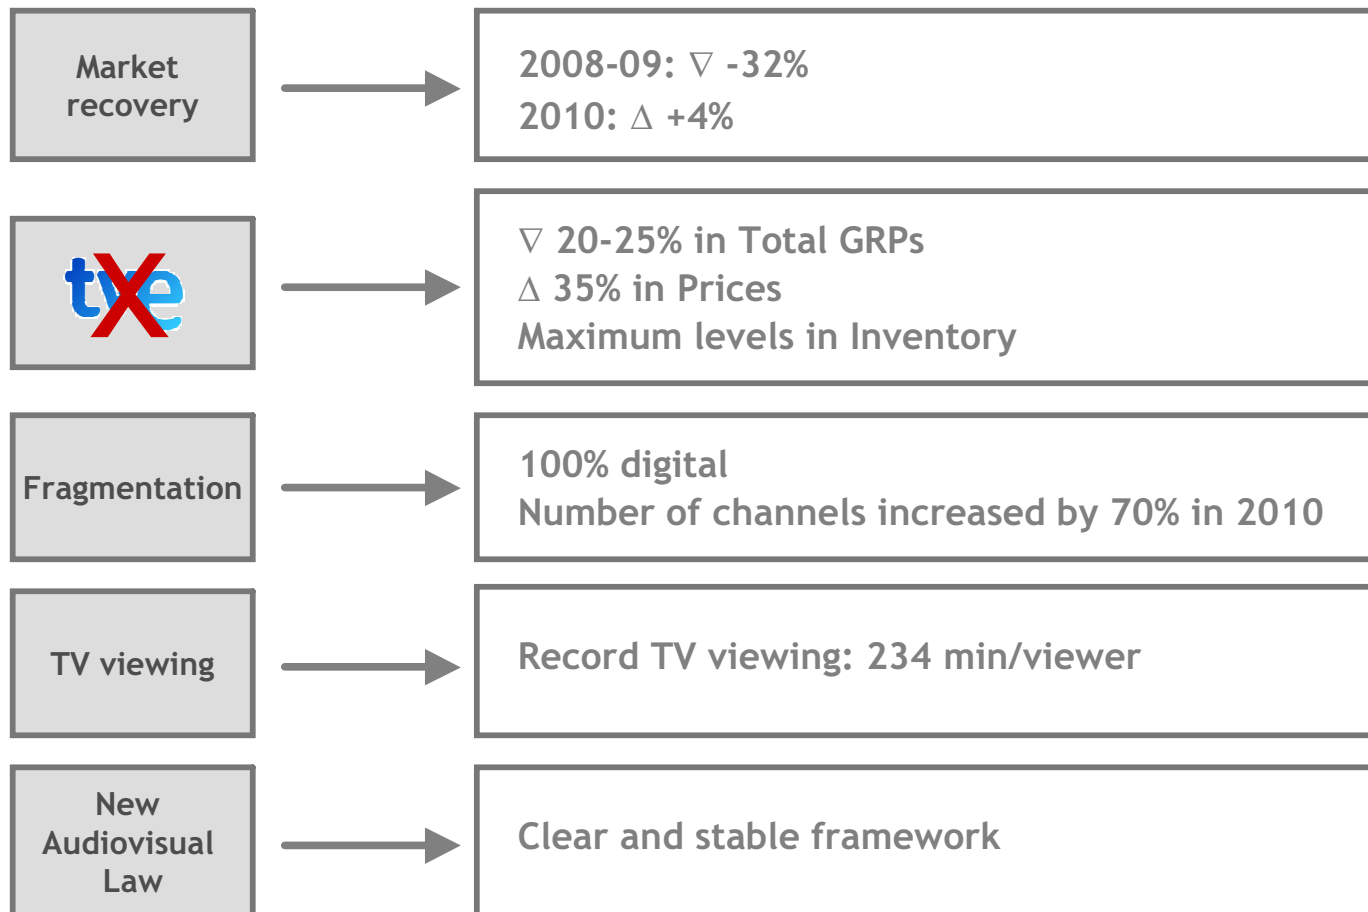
Market recovery

2008-09: $\nabla$ -32%
2010: $\Delta$ +4%

tve

$\nabla$ 20-25% in Total GRPs
$\Delta$ 35% in Prices
Maximum levels in Inventory

Fragmentation

100% digital
Number of channels increased by 70% in 2010

TV viewing

Record TV viewing: 234 min/viewer

New Audiovisual Law

Clear and stable framework